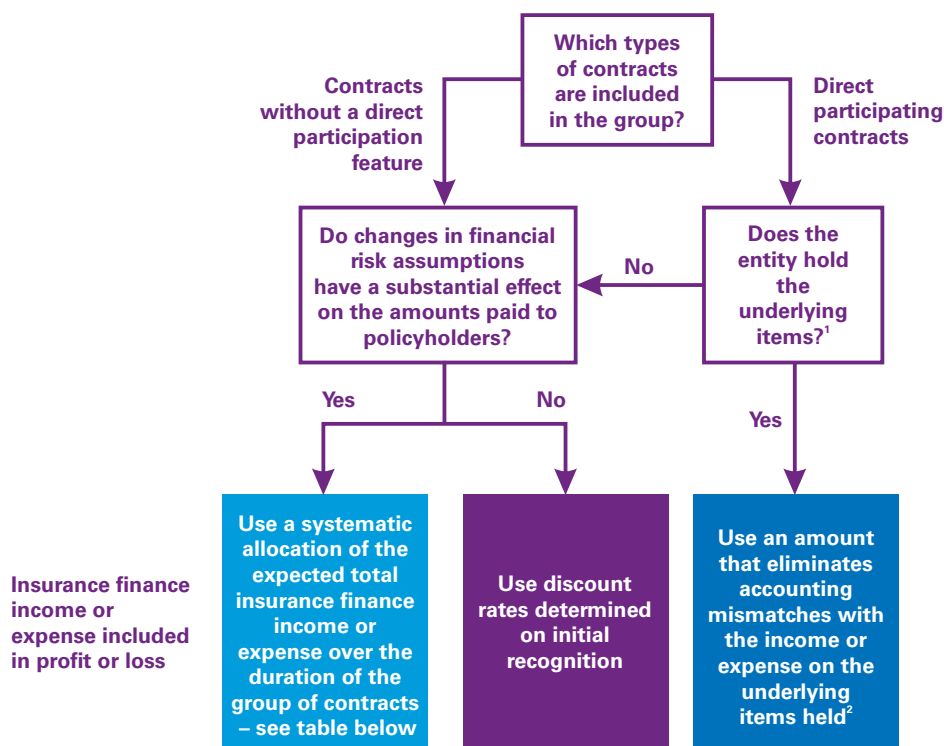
Which types of contracts are included in the group?

Contracts without a direct participation feature

Direct participating contracts

Do changes in financial risk assumptions have a substantial effect on the amounts paid to policyholders?

No

Does the entity hold the underlying items?$^1$

Yes

No

Yes

Insurance finance income or expense included in profit or loss

Use a systematic allocation of the expected total insurance finance income or expense over the duration of the group of contracts – see table below

Use discount rates determined on initial recognition

Use an amount that eliminates accounting mismatches with the income or expense on the underlying items held$^2$